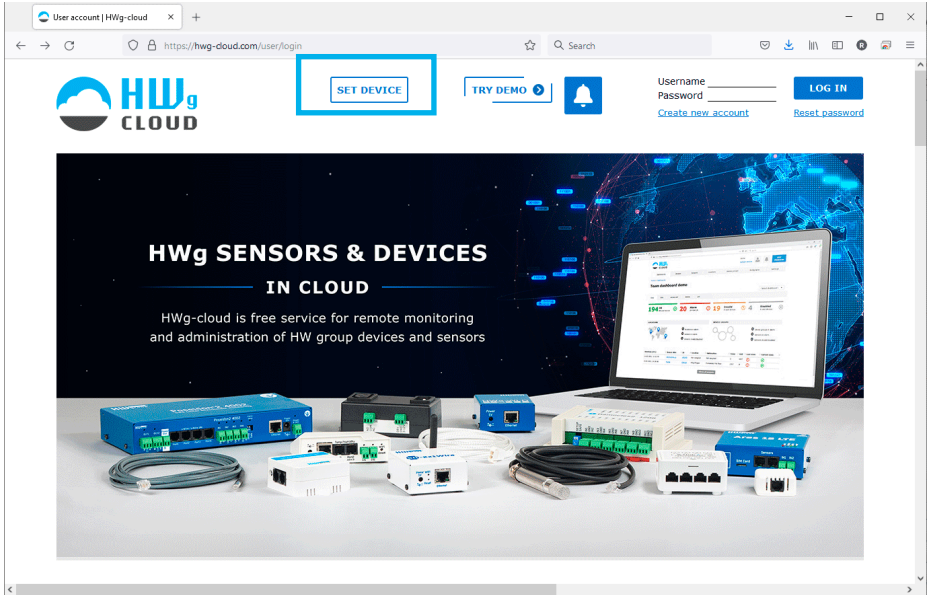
User account | HWg-cloud

https://hwg-cloud.com/user/login

Search

HWg CLOUD

SET DEVICE

TRY DEMO

Username
Password

LOG IN

Create new account

Reset password

HWg SENSORS & DEVICES

IN CLOUD

HWg-cloud is free service for remote monitoring and administration of HW group devices and sensors